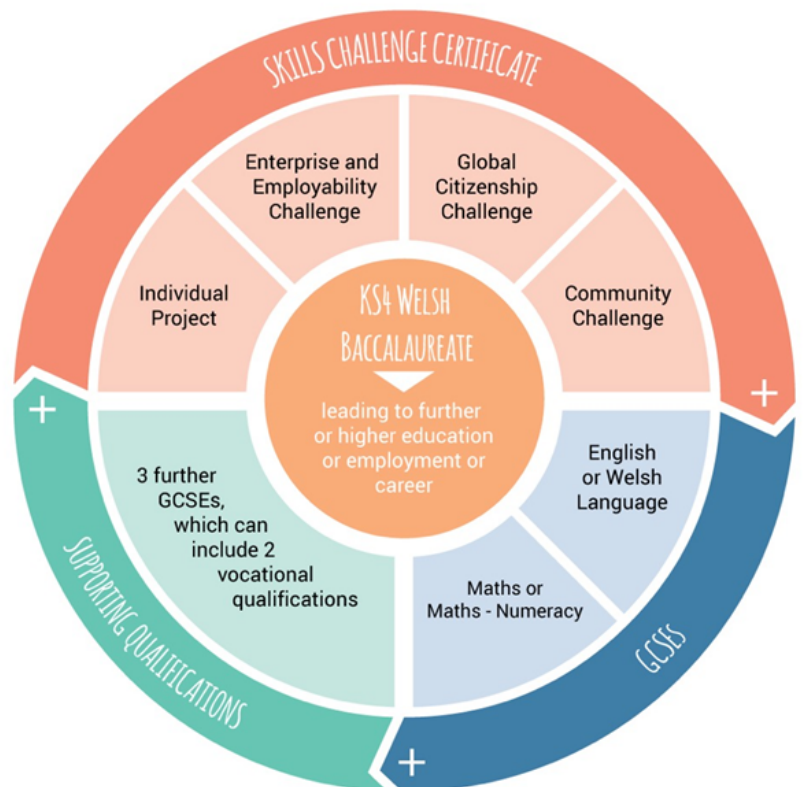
SKILLS CHALLENGE CERTIFICATE

Enterprise and Employability Challenge

Global Citizenship Challenge

Individual Project

Community Challenge

KS4 WELSH BACCALAUREATE

leading to further or higher education or employment or career

+

+

3 further GCSEs, which can include 2 vocational qualifications

English or Welsh Language

Maths or Maths - Numeracy

SUPPORTING QUALIFICATIONS

GCSES

+